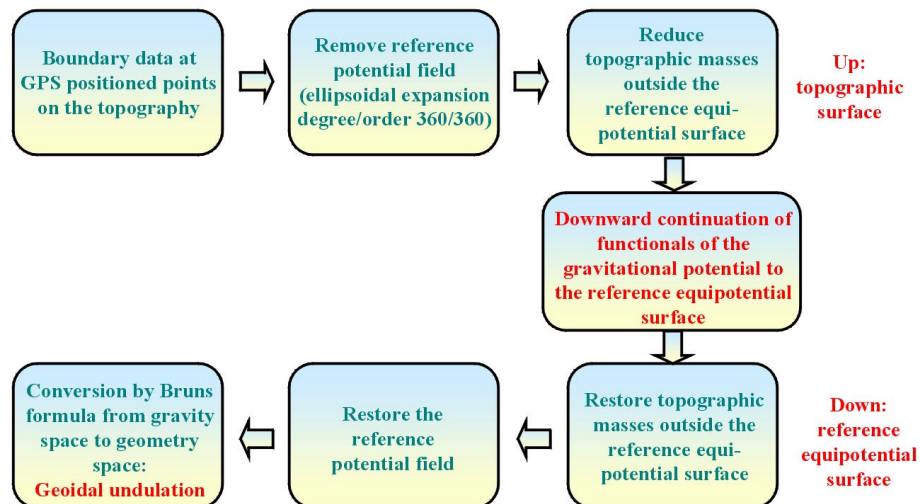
Boundary data at GPS positioned points on the topography

Remove reference potential field (ellipsoidal expansion degree/order 360/360)

Reduce topographic masses outside the reference equipotential surface

Up: topographic surface

Downward continuation of functionals of the gravitational potential to the reference equipotential surface

Restore topographic masses outside the reference equipotential surface

Down: reference equipotential surface

Restore the reference potential field

Conversion by Bruns formula from gravity space to geometry space: Geoidal undulation